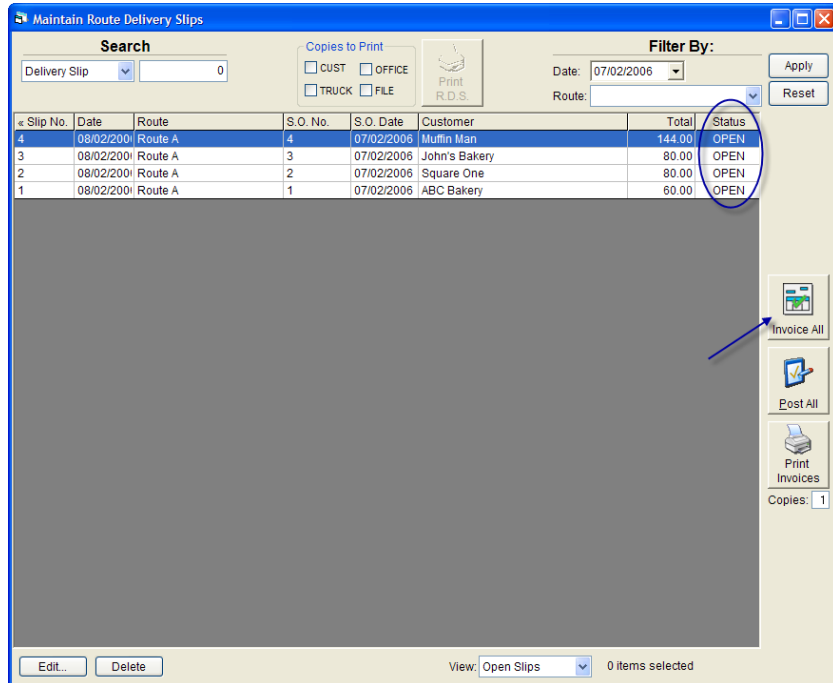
Maintain Route Delivery Slips

Search
Delivery Slip
0

Copies to Print
CUST
OFFICE
TRUCK
FILE

Print R.D.S.

Filter By:
Date: 07/02/2006
Route:

Apply
Reset

| « Slip No. | Date | Route | S.O. No. | S.O. Date | Customer | Total | Status |
|---|---|---|---|---|---|---|---|
| 4 | 08/02/200 | Route A | 4 | 07/02/2006 | Muffin Man | 144.00 | OPEN |
| 3 | 08/02/200 | Route A | 3 | 07/02/2006 | John's Bakery | 80.00 | OPEN |
| 2 | 08/02/200 | Route A | 2 | 07/02/2006 | Square One | 80.00 | OPEN |
| 1 | 08/02/200 | Route A | 1 | 07/02/2006 | ABC Bakery | 60.00 | OPEN |

Invoice All
Post All
Print Invoices
Copies: 1

Edit...
Delete
View: Open Slips
0 items selected